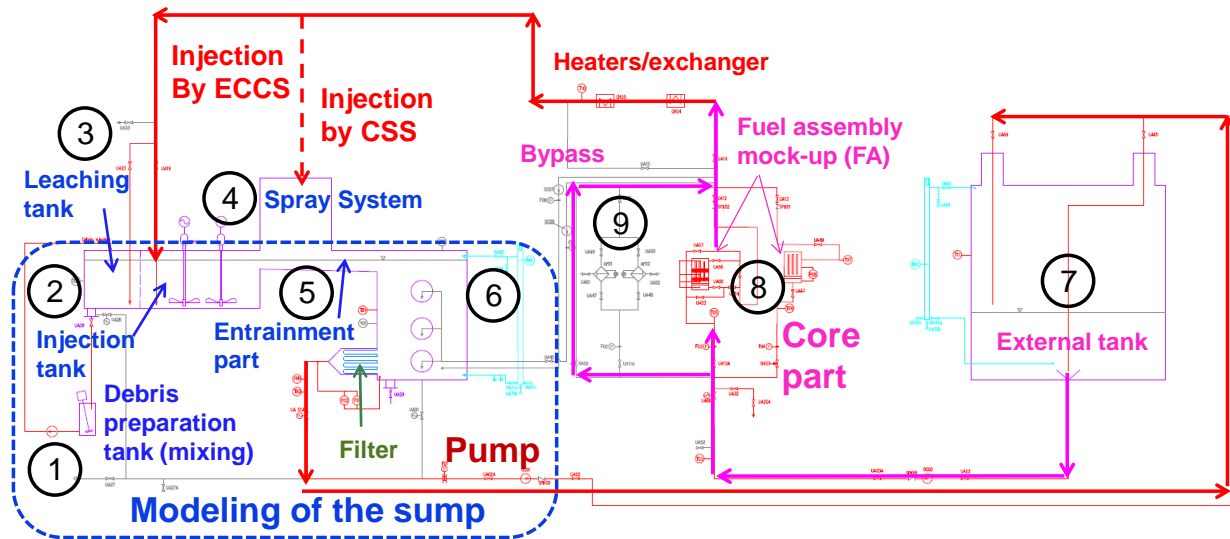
Injection By ECCS
Injection by CSS
Heaters/exchanger
Fuel assembly mock-up (FA)
Bypass
3
Leaching tank
4
Spray System
9
2
5
6
8
7
Injection tank
Entrainment part
Core part
External tank
Debris preparation tank (mixing)
Filter
Pump
1
Modeling of the sump